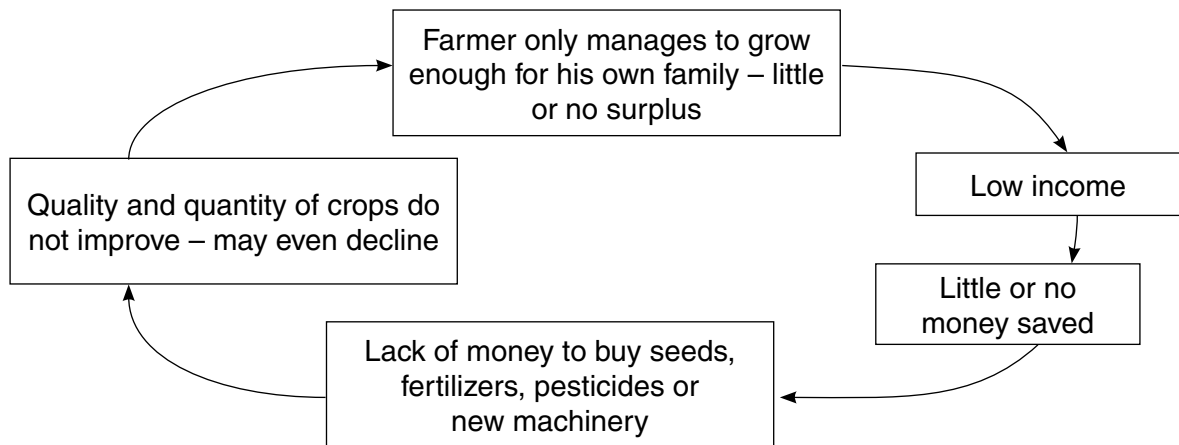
Farmer only manages to grow enough for his own family – little or no surplus

Low income

Little or no money saved

Lack of money to buy seeds, fertilizers, pesticides or new machinery

Quality and quantity of crops do not improve – may even decline